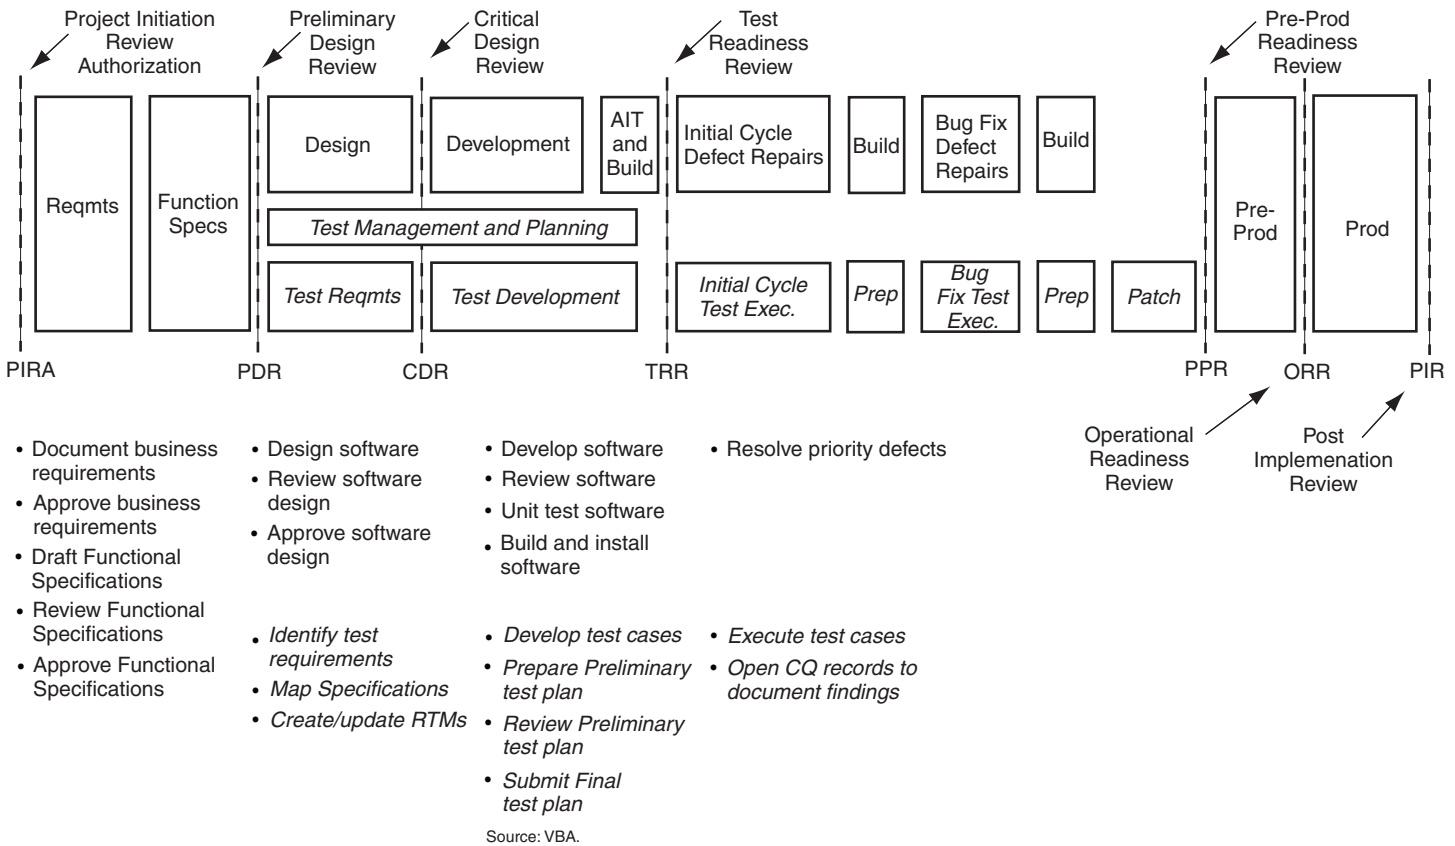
Project Initiation Review Authorization

Preliminary Design Review

Critical Design Review

Test Readiness Review

Pre-Prod Readiness Review

Reqmts

Function Specs

Design

Development

AIT and Build

Initial Cycle Defect Repairs

Build

Bug Fix Defect Repairs

Build

Pre-Prod

Prod

Test Management and Planning

Test Reqmts

Test Development

Initial Cycle Test Exec.

Prep

Bug Fix Test Exec.

Prep

Patch

PIRA

PDR

CDR

TRR

PPR

ORR

PIR

Operational Readiness Review

Post Implemenation Review

• Document business requirements
• Approve business requirements
• Draft Functional Specifications
• Review Functional Specifications
• Approve Functional Specifications

• Design software
• Review software design
• Approve software design

• Identify test requirements
• Map Specifications
• Create/update RTMs

• Develop software
• Review software
• Unit test software
• Build and install software

• Develop test cases
• Prepare Preliminary test plan
• Review Preliminary test plan
• Submit Final test plan

• Resolve priority defects

• Execute test cases
• Open CQ records to document findings

Source: VBA.